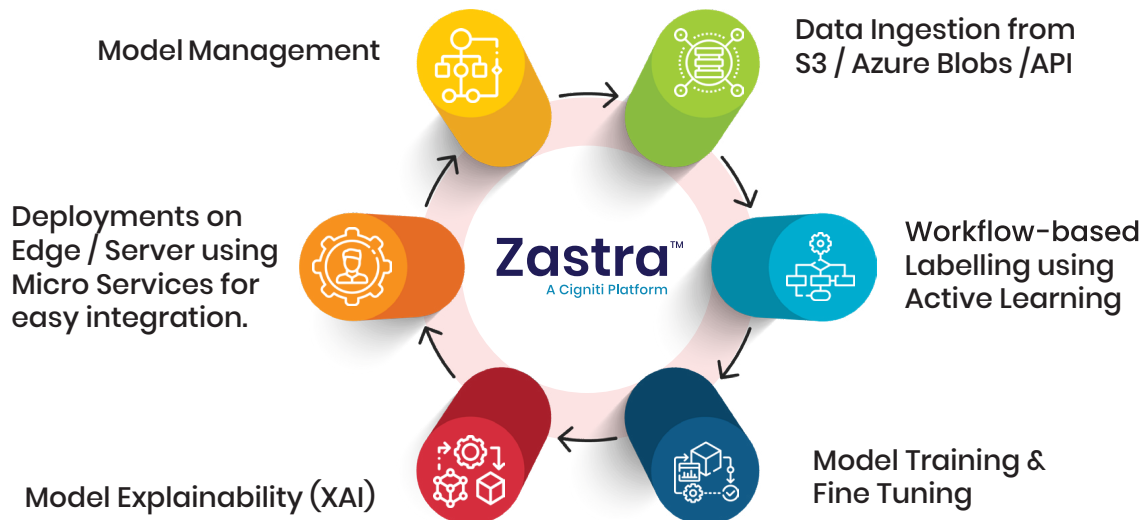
Model Management

Data Ingestion from S3 / Azure Blobs /API

Deployments on Edge / Server using Micro Services for easy integration.

Zastra™
A Cigniti Platform

Workflow-based Labelling using Active Learning

Model Training & Fine Tuning

Model Explainability (XAI)